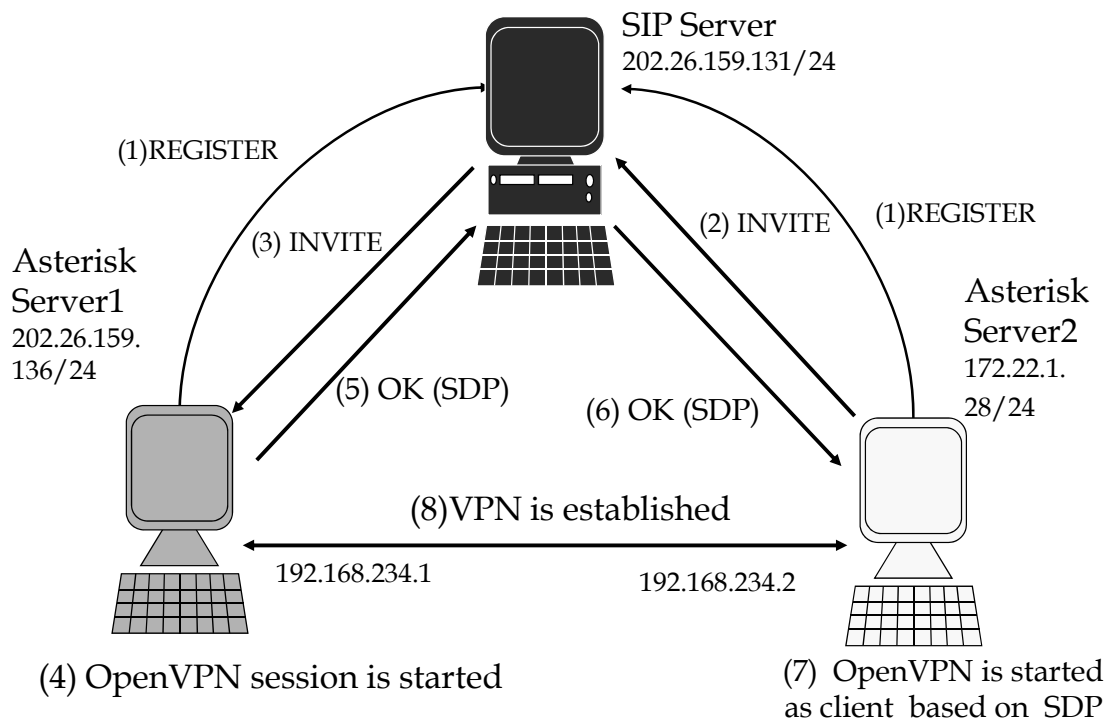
SIP Server
202.26.159.131/24

(1)REGISTER

(1)REGISTER

(3) INVITE

(2) INVITE

Asterisk Server1
202.26.159.136/24

Asterisk Server2
172.22.1.28/24

(5) OK (SDP)

(6) OK (SDP)

(8)VPN is established

192.168.234.1

192.168.234.2

(4) OpenVPN session is started

(7) OpenVPN is started as client based on SDP